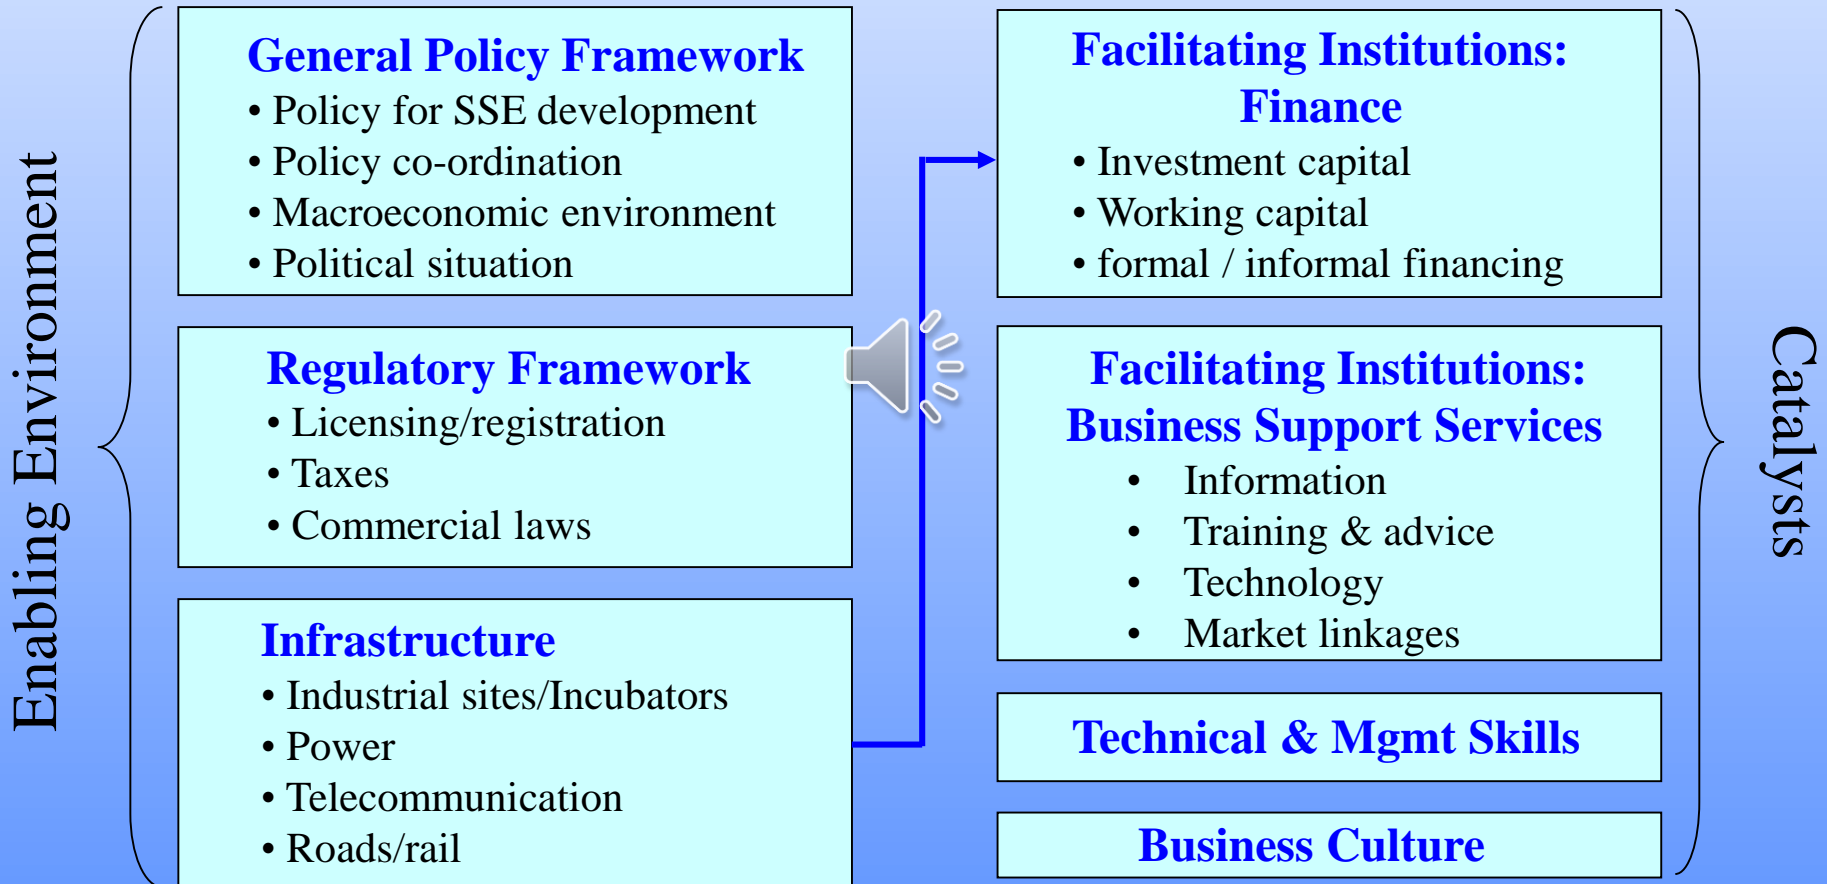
Enabling Environment

General Policy Framework
• Policy for SSE development
• Policy co-ordination
• Macroeconomic environment
• Political situation

Regulatory Framework
• Licensing/registration
• Taxes
• Commercial laws

Infrastructure
• Industrial sites/Incubators
• Power
• Telecommunication
• Roads/rail

Facilitating Institutions: Finance
• Investment capital
• Working capital
• formal / informal financing

Facilitating Institutions: Business Support Services
• Information
• Training & advice
• Technology
• Market linkages

Technical & Mgmt Skills

Business Culture

Catalysts